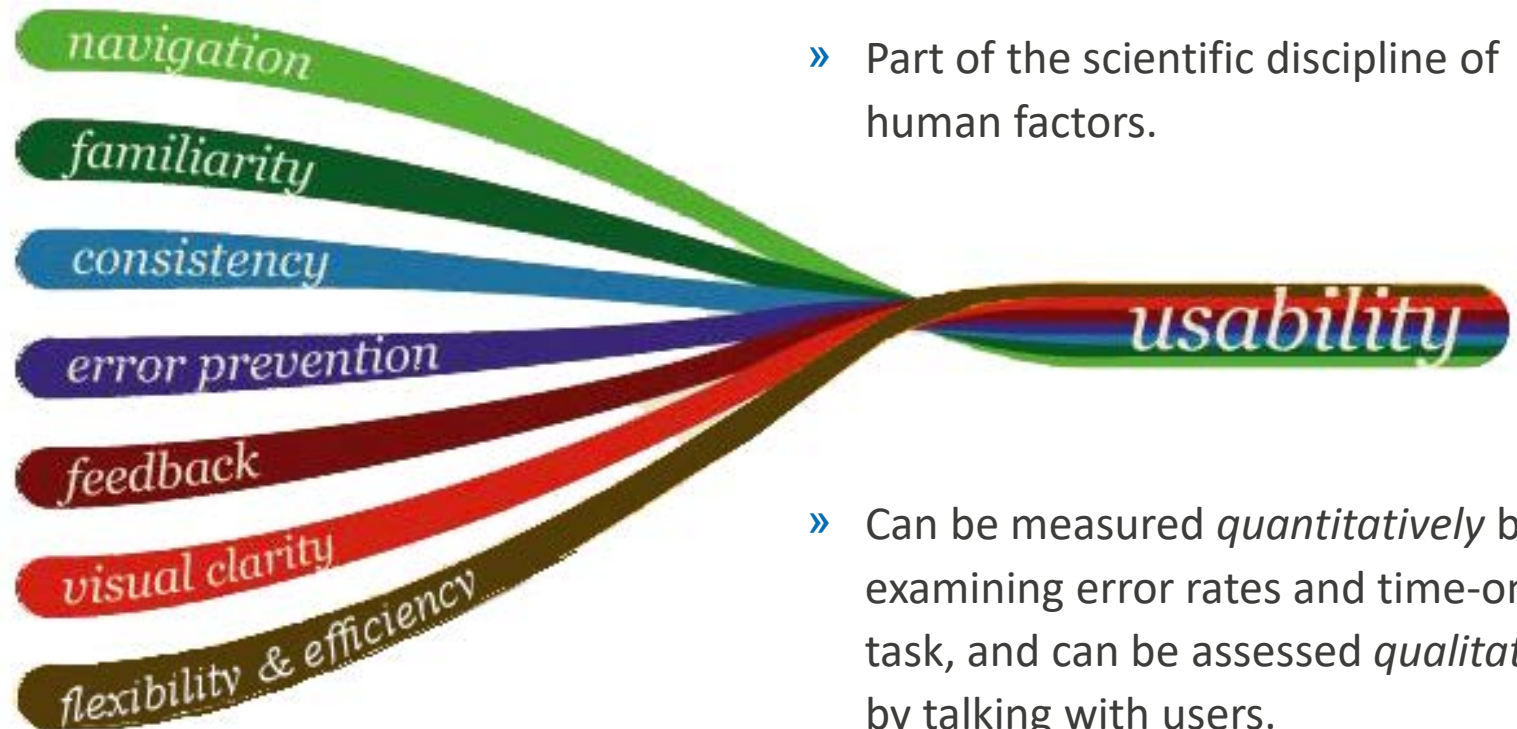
navigation
familiarity
consistency
error prevention
feedback
visual clarity
flexibility & efficiency

usability

» Part of the scientific discipline of human factors.

» Can be measured *quantitatively* b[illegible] examining error rates and time-o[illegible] task, and can be assessed *qualitat*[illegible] by talking with users.